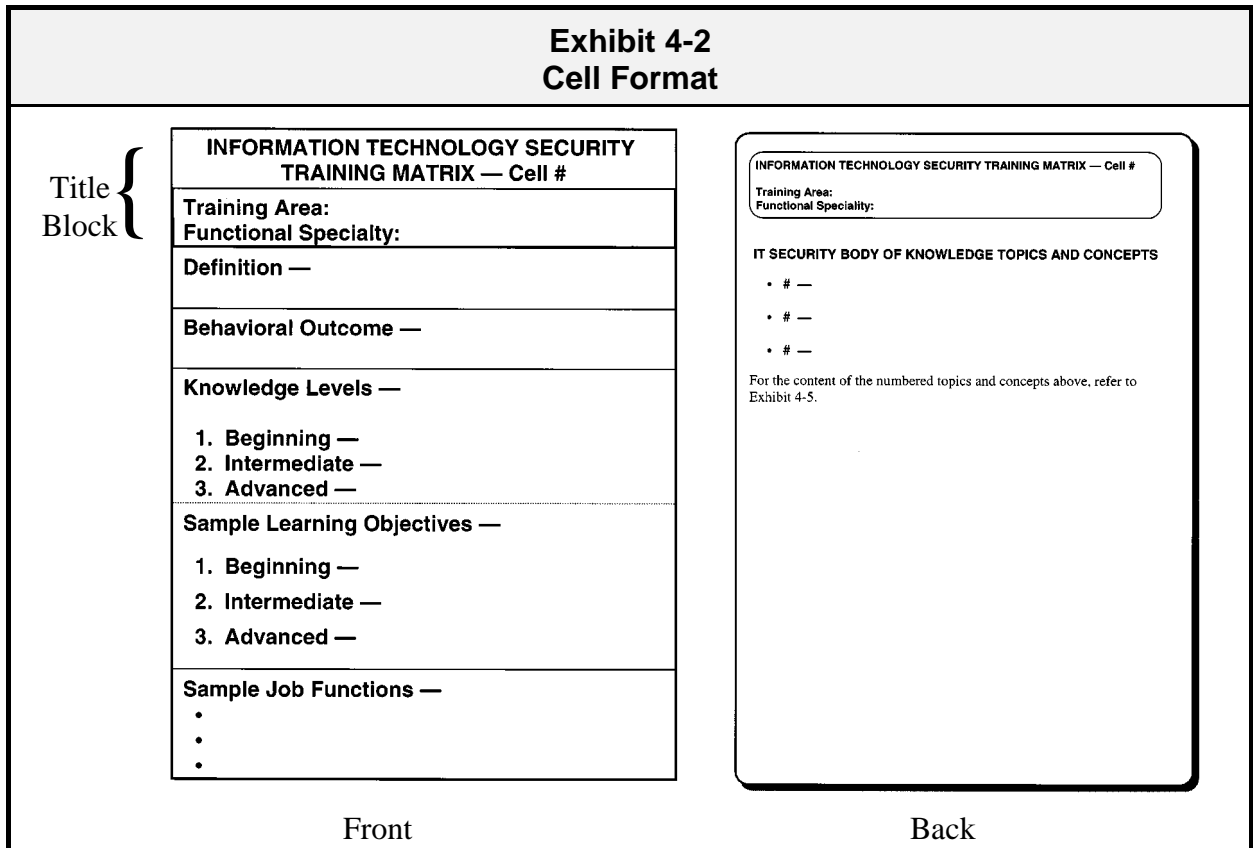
Exhibit 4-2
Cell Format

Title Block

INFORMATION TECHNOLOGY SECURITY TRAINING MATRIX — Cell #

Training Area:
Functional Specialty:

Definition —

Behavioral Outcome —

Knowledge Levels —

1. Beginning —
2. Intermediate —
3. Advanced —

Sample Learning Objectives —

1. Beginning —
2. Intermediate —
3. Advanced —

Sample Job Functions —
•
•
•

INFORMATION TECHNOLOGY SECURITY TRAINING MATRIX — Cell #

Training Area:
Functional Speciality:

IT SECURITY BODY OF KNOWLEDGE TOPICS AND CONCEPTS

• # —
• # —
• # —

For the content of the numbered topics and concepts above, refer to Exhibit 4-5.

Front

Back